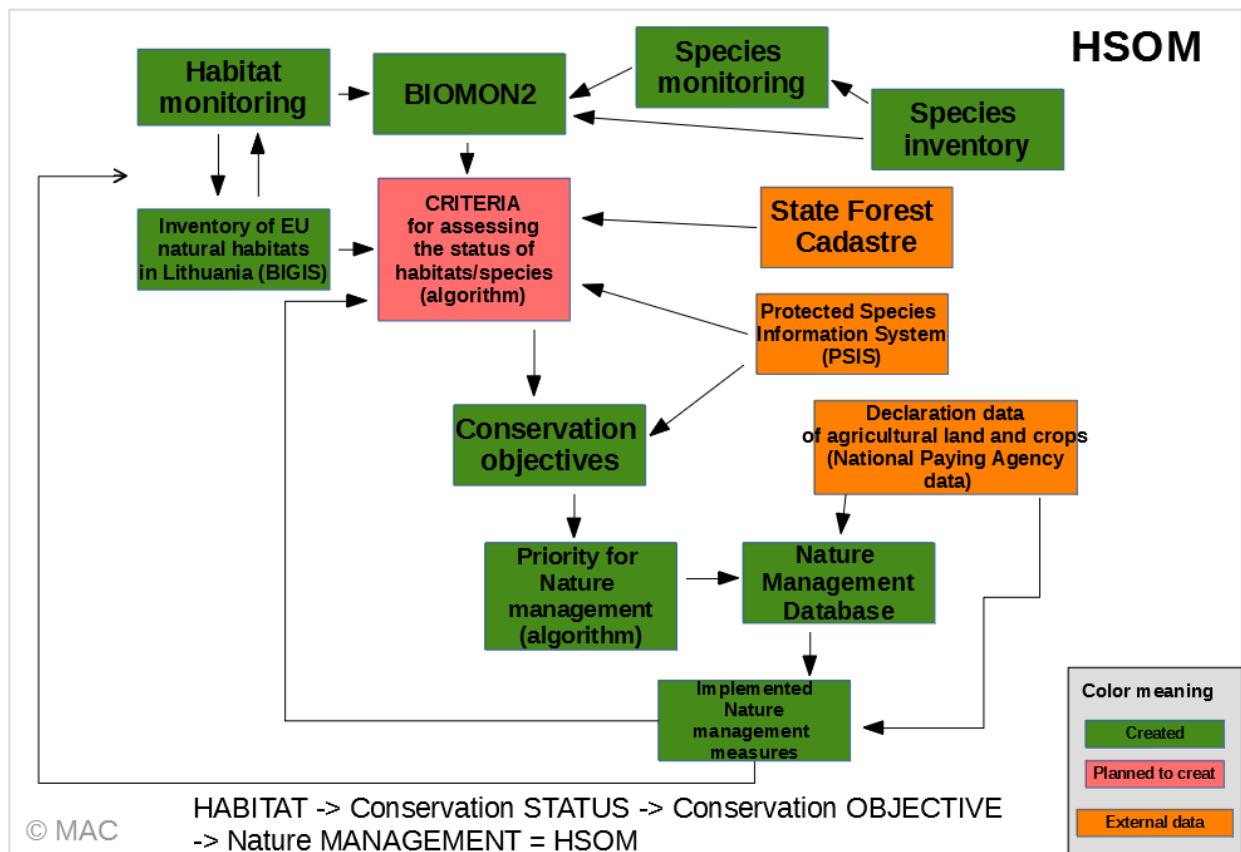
HSOM

Habitat monitoring

BIOMON2

Species monitoring

Species inventory

Inventory of EU natural habitats in Lithuania (BIGIS)

CRITERIA for assessing the status of habitats/species (algorithm)

State Forest Cadastre

Protected Species Information System (PSIS)

Conservation objectives

Declaration data of agricultural land and crops (National Paying Agency data)

Priority for Nature management (algorithm)

Nature Management Database

Implemented Nature management measures

Color meaning

Created

Planned to creat

External data

HABITAT -> Conservation STATUS -> Conservation OBJECTIVE -> Nature MANAGEMENT = HSOM

© MAC